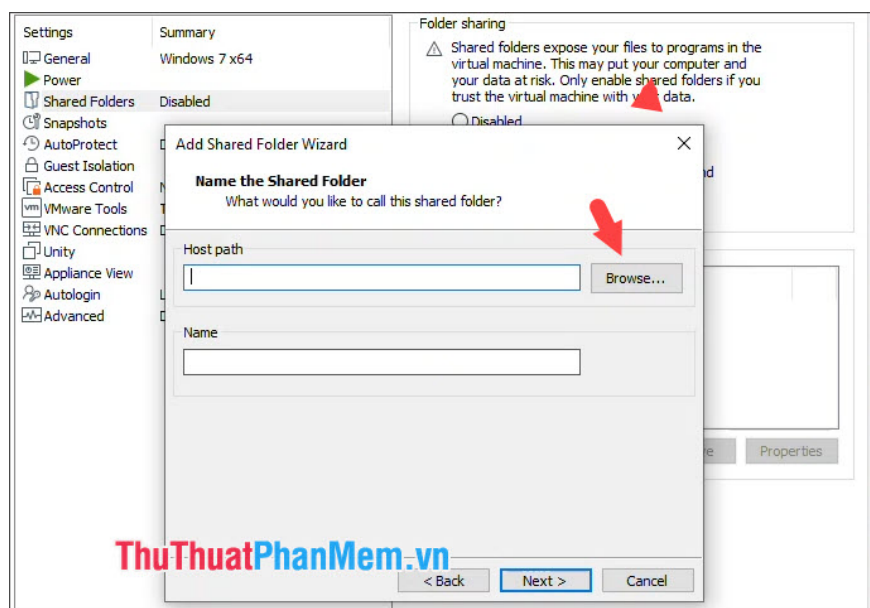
| Settings | Summary |
|---|---|
| General | Windows 7 x64 |
| Power | |
| Shared Folders | Disabled |
| Snapshots | |
| AutoProtect | D |
| Guest Isolation | |
| Access Control | N |
| VMware Tools | T |
| VNC Connections | D |
| Unity | |
| Appliance View | |
| Autologin | L |
| Advanced | D |

Folder sharing

Shared folders expose your files to programs in the virtual machine. This may put your computer and your data at risk. Only enable shared folders if you trust the virtual machine with y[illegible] data.

Disabled

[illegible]nd

Add Shared Folder Wizard

Name the Shared Folder

What would you like to call this shared folder?

Host path

Browse...

Name

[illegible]e Properties

ThuThuatPhanMem.vn

< Back Next > Cancel